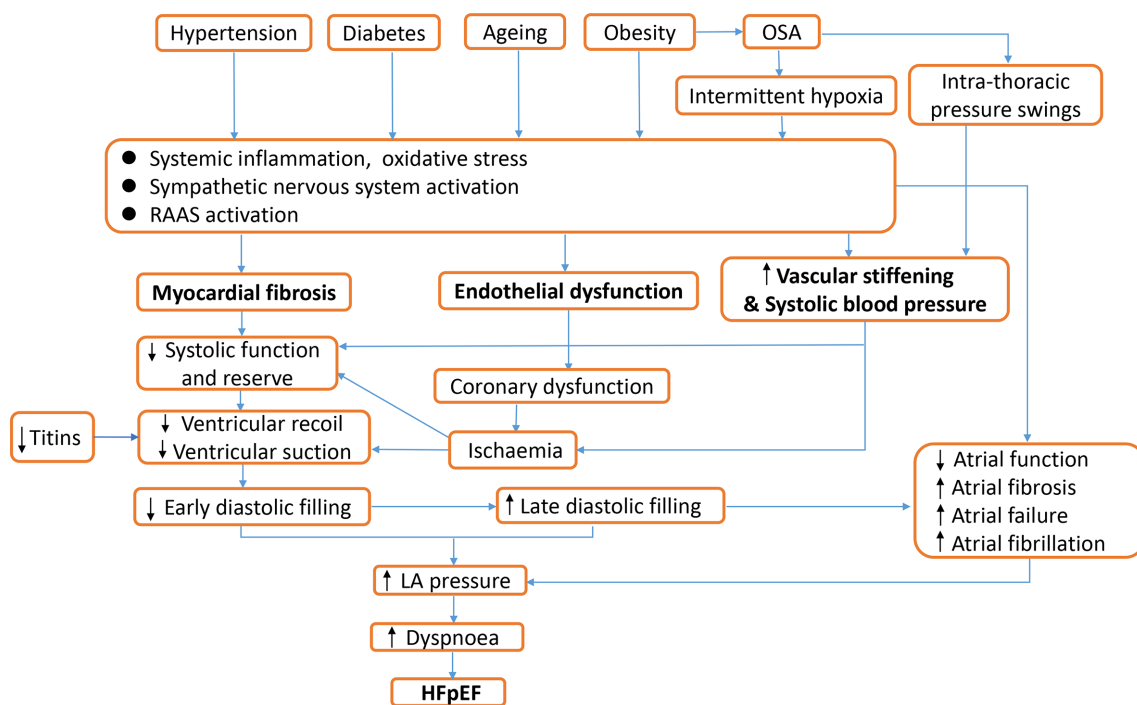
Hypertension

Diabetes

Ageing

Obesity

OSA

Intermittent hypoxia

Intra-thoracic pressure swings

● Systemic inflammation, oxidative stress
● Sympathetic nervous system activation
● RAAS activation

Myocardial fibrosis

Endothelial dysfunction

↑ Vascular stiffening & Systolic blood pressure

↓ Systolic function and reserve

Coronary dysfunction

↓ Titins

↓ Ventricular recoil
↓ Ventricular suction

Ischaemia

↓ Atrial function
↑ Atrial fibrosis
↑ Atrial failure
↑ Atrial fibrillation

↓ Early diastolic filling

↑ Late diastolic filling

↑ LA pressure

↑ Dyspnoea

HFpEF